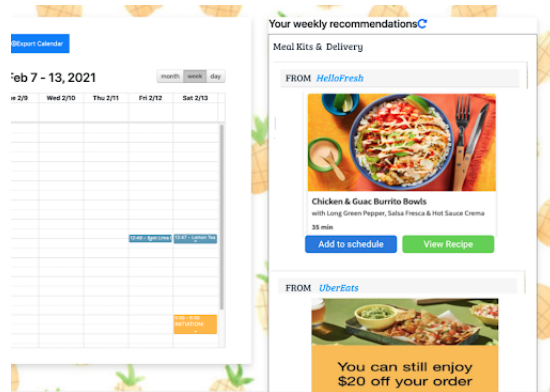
Export Calendar

Feb 7 - 13, 2021

month week day

| e 2/9 | Wed 2/10 | Thu 2/11 | Fri 2/12 | Sat 2/13 |
|---|---|---|---|---|

12:49 - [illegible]

12:47 - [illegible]

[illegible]

Your weekly recommendations

Meal Kits & Delivery

FROM HelloFresh

Chicken & Guac Burrito Bowls

with Long Green Pepper, Salsa Fresca & Hot Sauce Crema

35 min

Add to schedule

View Recipe

FROM UberEats

You can still enjoy $20 off your order